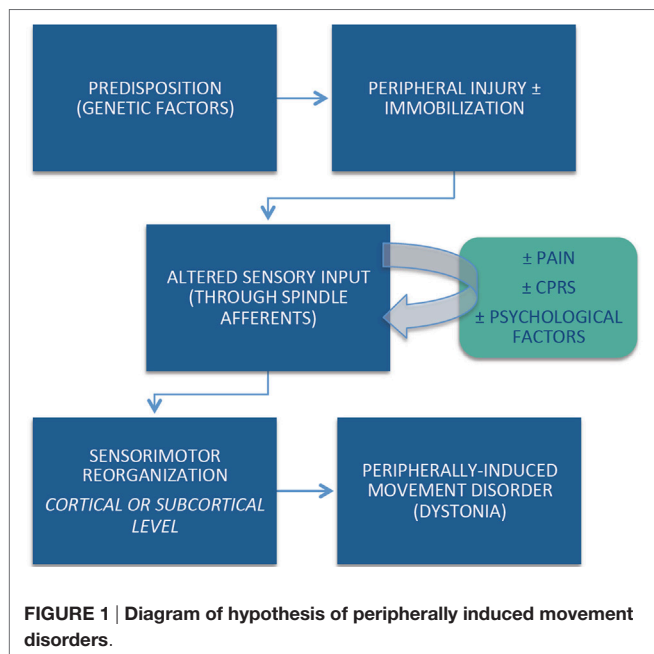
PREDISPOSITION (GENETIC FACTORS)

PERIPHERAL INJURY ± IMMOBILIZATION

ALTERED SENSORY INPUT (THROUGH SPINDLE AFFERENTS)

± PAIN
± CPRS
± PSYCHOLOGICAL FACTORS

SENSORIMOTOR REORGANIZATION
*CORTICAL OR SUBCORTICAL LEVEL*

PERIPHERALLY-INDUCED MOVEMENT DISORDER (DYSTONIA)

**FIGURE 1 | Diagram of hypothesis of peripherally induced movement disorders**.